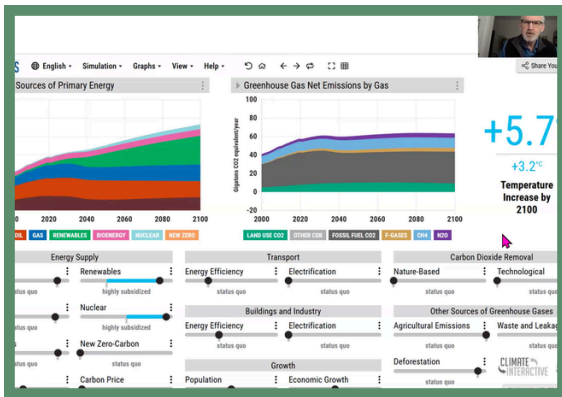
S English ▾ Simulation ▾ Graphs ▾ View ▾ Help ▾

Share You

Sources of Primary Energy

Greenhouse Gas Net Emissions by Gas

Gigatons CO2 equivalent/year

0 10 20 30 40 50 60 70

2000 2020 2040 2060 2080 2100

2020 2040 2060 2080 2100

OIL GAS RENEWABLES BIOENERGY NUCLEAR NEW ZERO

LAND USE CO2 OTHER GHG FOSSIL FUEL CO2 F-GASES CH4 N2O

+5.7

+3.2°C

Temperature Increase by 2100

Energy Supply

Renewables

highly subsidized

Nuclear

highly subsidized

New Zero-Carbon

status quo

Carbon Price

status quo

status quo

Transport

Energy Efficiency

status quo

Electrification

status quo

Buildings and Industry

Energy Efficiency

status quo

Electrification

status quo

Growth

Population

Economic Growth

Carbon Dioxide Removal

Nature-Based

status quo

Technological

status quo

Other Sources of Greenhouse Gases

Agricultural Emissions

status quo

Waste and Leakag

status quo

Deforestation

status quo

CLIMATE INTERACTIVE